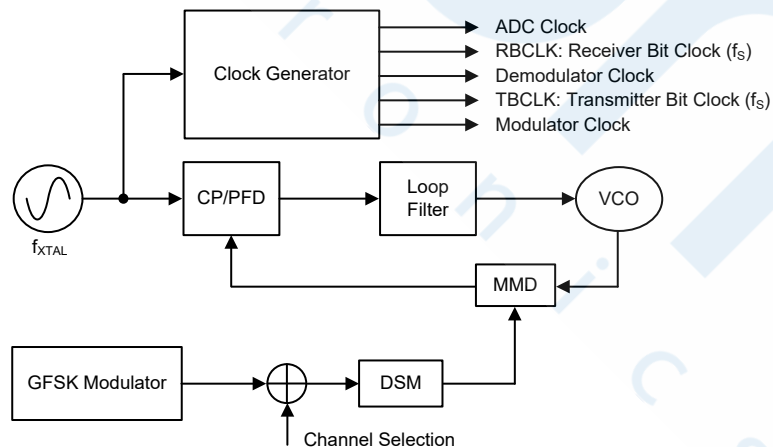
Clock Generator

ADC Clock
RBCLK: Receiver Bit Clock ($f_S$)
Demodulator Clock
TBCLK: Transmitter Bit Clock ($f_S$)
Modulator Clock

$f_{XTAL}$

CP/PFD

Loop Filter

VCO

MMD

GFSK Modulator

DSM

Channel Selection